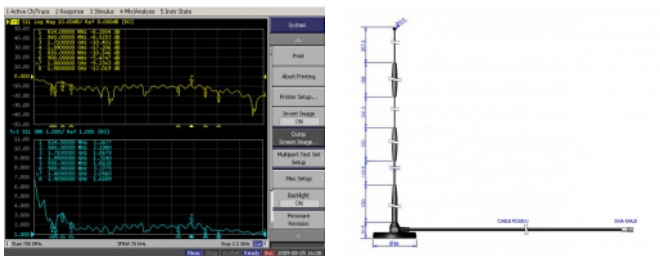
1 Active Ch/Trace 2 Response 3 Stimulus 4 Mkr/Analysis 5 Instr State

Tr1 S11 Log Mag 10.00dB/ Ref 0.000dB [F2]

50.00
40.00
30.00
20.00
10.00
0.000
-10.00
-20.00
-30.00
-40.00
-50.00

Tr2 S11 SWR 1.000/ Ref 1.000 [F2]

11.00
10.00
9.000
8.000
7.000
6.000
5.000
4.000
3.000
2.000
1.000

1 Start 760 MHz    IFBW 70 kHz    Stop 2.3 GHz

Meas    Ready    2009-03-25 16:38

System

Print

Abort Printing

Printer Setup...

Invert Image
ON

Dump
Screen Image...

Multiport Test Set
Setup

Misc Setup

Backlight
ON

Firmware
Revision

CABLE RG58/U

SMA MALE